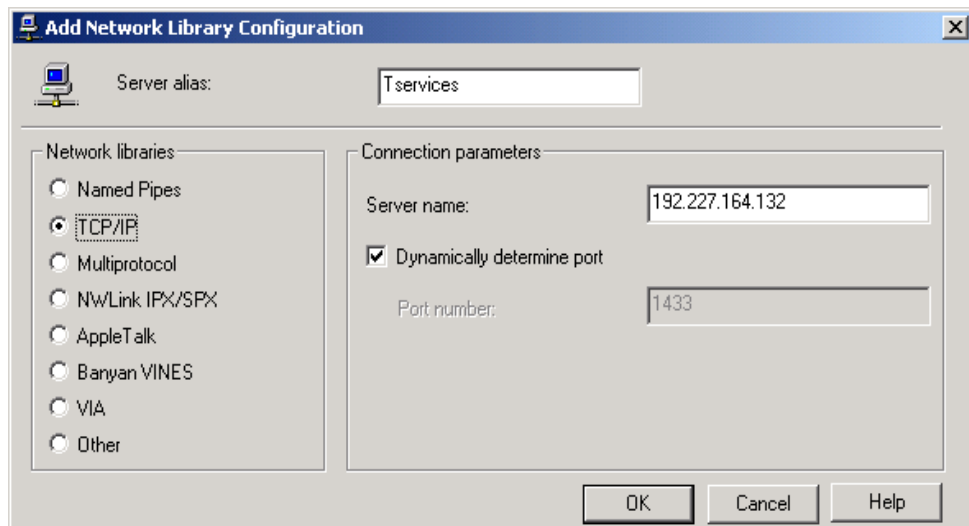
Add Network Library Configuration

Server alias: Tservices

Network libraries

Named Pipes

TCP/IP

Multiprotocol

NWLink IPX/SPX

AppleTalk

Banyan VINES

VIA

Other

Connection parameters

Server name: 192.227.164.132

Dynamically determine port

Port number: 1433

OK

Cancel

Help